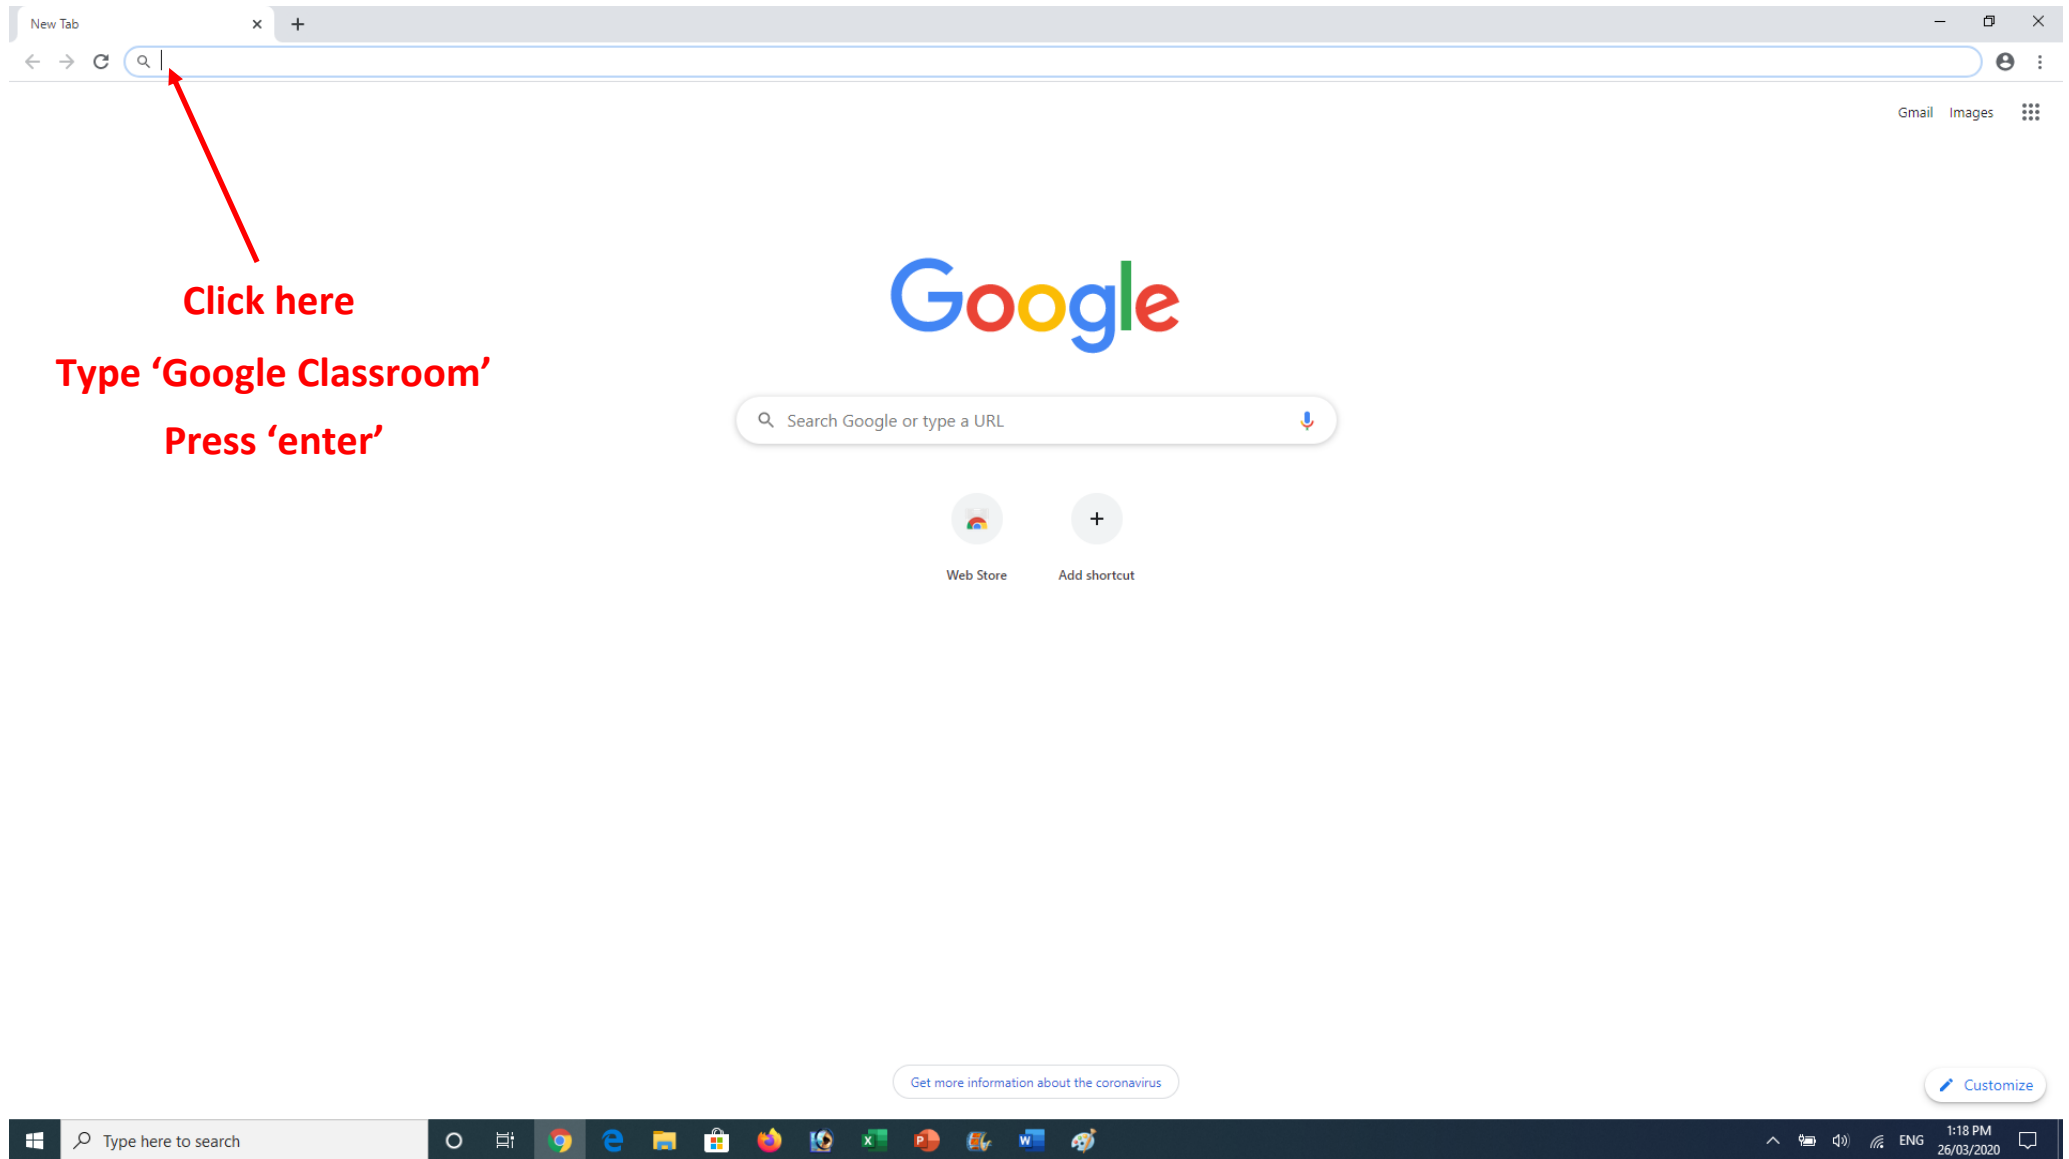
New Tab

Gmail Images

Click here

Type ‘Google Classroom’

Press ‘enter’

Google

Search Google or type a URL

Web Store

Add shortcut

Get more information about the coronavirus

Customize

Type here to search

ENG

1:18 PM
26/03/2020